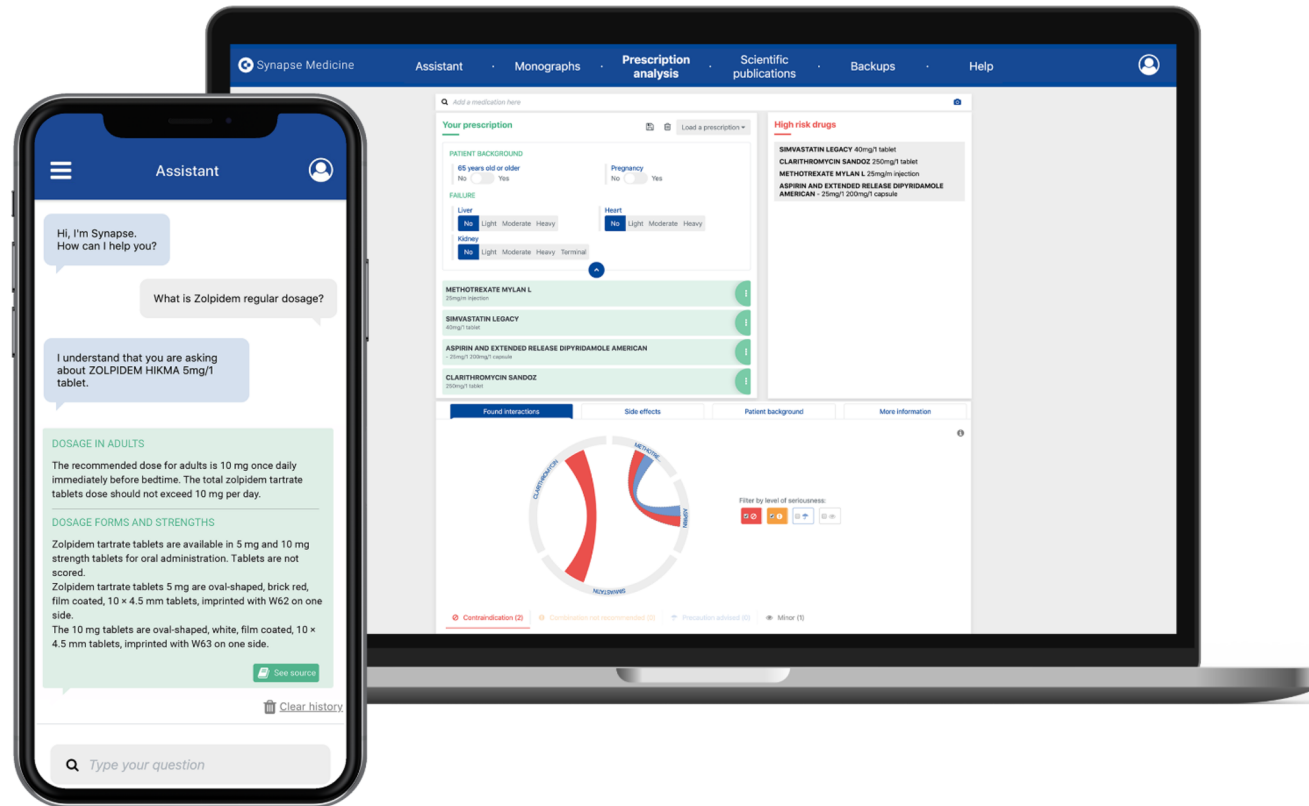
Synapse Medicine
Assistant
Monographs
Prescription analysis
Scientific publications
Backups
Help

Add a medication here

Your prescription
Load a prescription

PATIENT BACKGROUND
65 years old or older
No Yes
Pregnancy
No Yes
FAILURE
Liver
No Light Moderate Heavy
Heart
No Light Moderate Heavy
Kidney
No Light Moderate Heavy Terminal

METHOTREXATE MYLAN L
25mg/m injection
SIMVASTATIN LEGACY
40mg/1 tablet
ASPIRIN AND EXTENDED RELEASE DIPYRIDAMOLE AMERICAN
- 25mg/1 200mg/1 capsule
CLARITHROMYCIN SANDOZ
250mg/1 tablet

High risk drugs
SIMVASTATIN LEGACY 40mg/1 tablet
CLARITHROMYCIN SANDOZ 250mg/1 tablet
METHOTREXATE MYLAN L 25mg/m injection
ASPIRIN AND EXTENDED RELEASE DIPYRIDAMOLE AMERICAN - 25mg/1 200mg/1 capsule

Found interactions
Side effects
Patient background
More information

CLARITHROMYCIN
METHOTRE
ASPIRIN
SIMVASTATIN

Filter by level of seriousness:

Contraindication (2)
Combination not recommended (0)
Precaution advised (0)
Minor (1)

Assistant

Hi, I'm Synapse. How can I help you?

What is Zolpidem regular dosage?

I understand that you are asking about ZOLPIDEM HIKMA 5mg/1 tablet.

DOSAGE IN ADULTS
The recommended dose for adults is 10 mg once daily immediately before bedtime. The total zolpidem tartrate tablets dose should not exceed 10 mg per day.

DOSAGE FORMS AND STRENGTHS
Zolpidem tartrate tablets are available in 5 mg and 10 mg strength tablets for oral administration. Tablets are not scored.
Zolpidem tartrate tablets 5 mg are oval-shaped, brick red, film coated, 10 × 4.5 mm tablets, imprinted with W62 on one side.
The 10 mg tablets are oval-shaped, white, film coated, 10 × 4.5 mm tablets, imprinted with W63 on one side.

See source

Clear history

Type your question